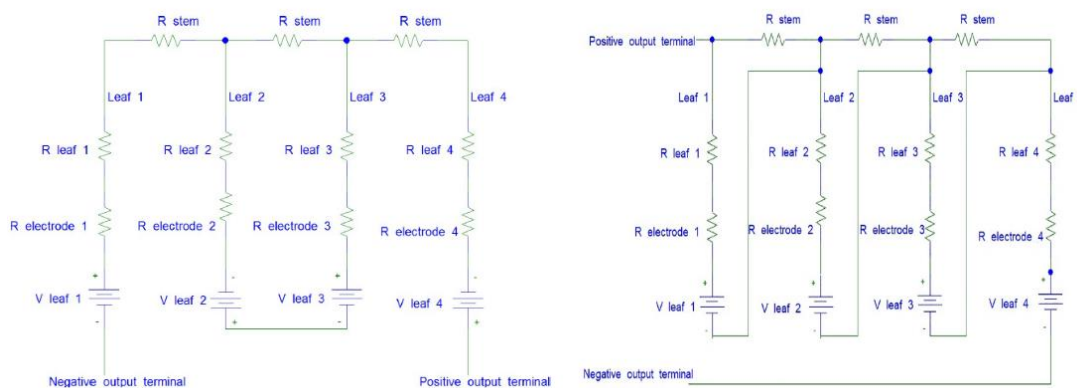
R stem
R stem
R stem
Leaf 1
Leaf 2
Leaf 3
Leaf 4
R leaf 1
R leaf 2
R leaf 3
R leaf 4
R electrode 1
R electrode 2
R electrode 3
R electrode 4
+
V leaf 1
-
-
V leaf 2
+
+
V leaf 3
-
-
V leaf 4
+
Negative output terminal
Positive output terminal

R stem
R stem
R stem
Positive output terminal
Leaf 1
Leaf 2
Leaf 3
Leaf
R leaf 1
R leaf 2
R leaf 3
R leaf 4
R electrode 1
R electrode 2
R electrode 3
R electrode 4
+
V leaf 1
-
+
V leaf 2
-
+
V leaf 3
-
+
V leaf 4
-
Negative output terminal